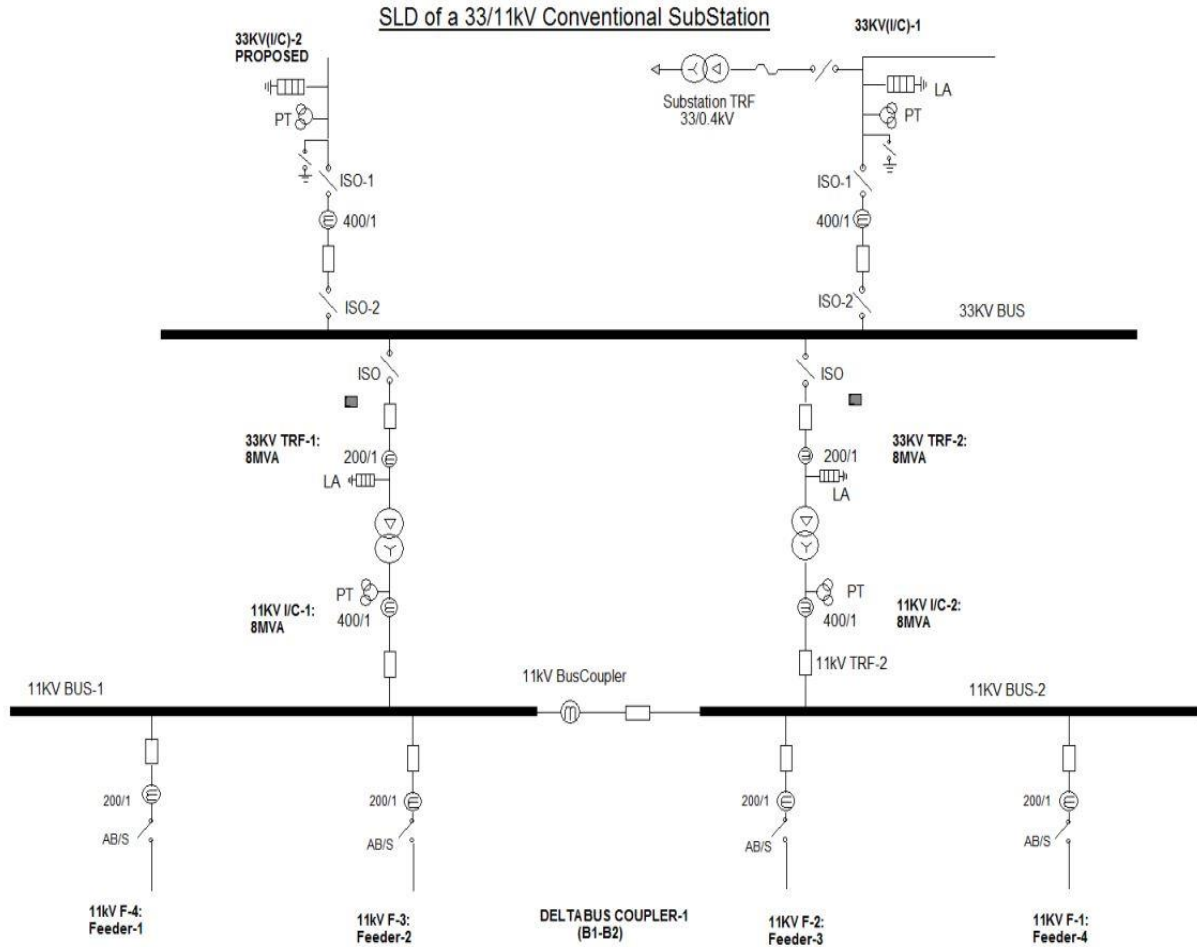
SLD of a 33/11kV Conventional SubStation

33KV(I/C)-2
PROPOSED

PT

ISO-1

400/1

ISO-2

Substation TRF
33/0.4kV

33KV(I/C)-1

LA

PT

ISO-1

400/1

ISO-2

33KV BUS

ISO

33KV TRF-1:
8MVA

200/1

LA

PT

11KV I/C-1:
8MVA

400/1

ISO

33KV TRF-2:
8MVA

200/1

LA

PT

11KV I/C-2:
8MVA

400/1

11KV TRF-2

11KV BUS-1

11kV BusCoupler

11KV BUS-2

200/1

AB/S

200/1

AB/S

200/1

AB/S

200/1

AB/S

11kV F-4:
Feeder-1

11kV F-3:
Feeder-2

DELTABUS COUPLER-1
(B1-B2)

11KV F-2:
Feeder-3

11KV F-1:
Feeder-4